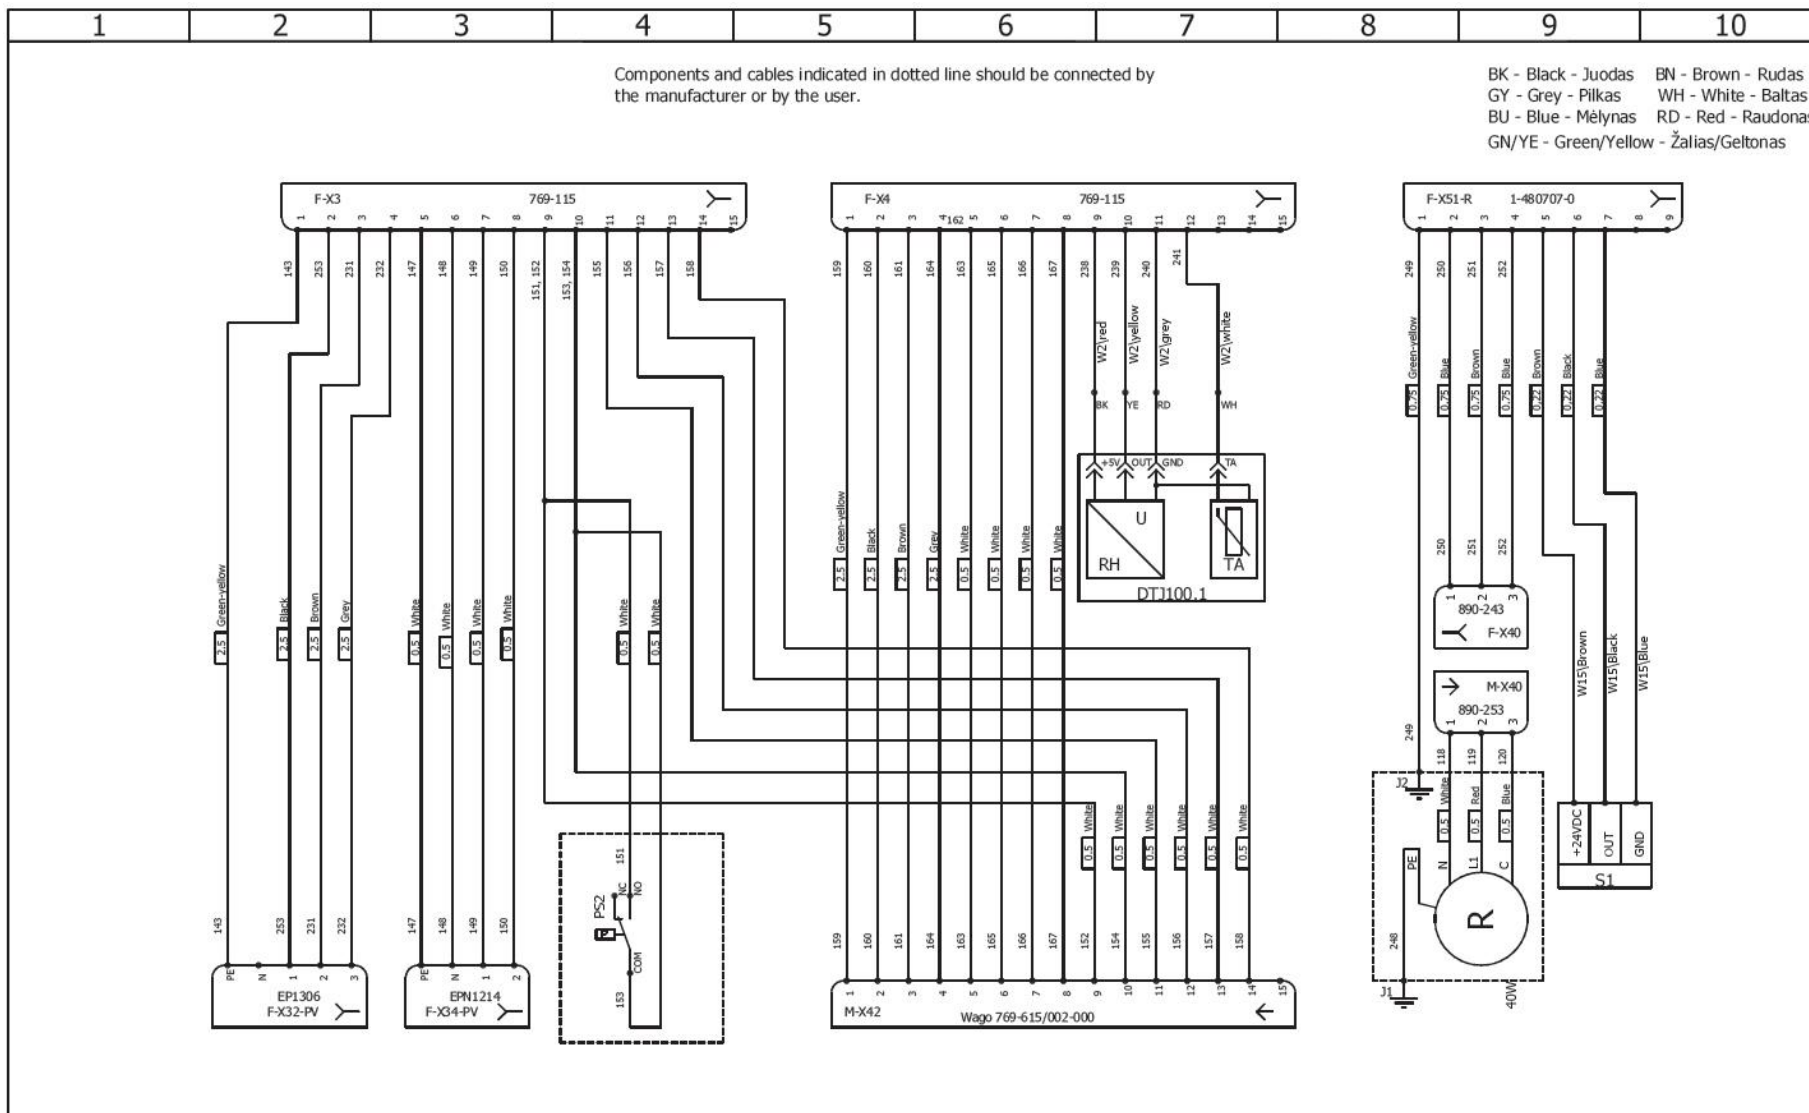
1 2 3 4 5 6 7 8 9 10

Components and cables indicated in dotted line should be connected by the manufacturer or by the user.

BK - Black - Juodas BN - Brown - Rudas
GY - Grey - Pilkas WH - White - Baltas
BU - Blue - Mėlynas RD - Red - Raudonas
GN/YE - Green/Yellow - Žalias/Geltonas

F-X3 769-115
1 2 3 4 5 6 7 8 9 10 11 12 13 14 15
143 253 231 232 147 148 149 150 151, 152 153, 154 155 156 157 158

F-X4 769-115
1 2 3 4 162 5 6 7 8 9 10 11 12 13 14 15
159 160 161 164 163 165 166 167 238 239 240 241
W2\red W2\yellow W2\grey W2\white
BK YE RD WH
+5V OUT GND TA
U RH TA
DTJ100.1

F-X51-R 1-480707-0
1 2 3 4 5 6 7 8 9
249 250 251 252
Green-yellow Blue Brown Blue Brown Black Blue
0.75 0.75 0.75 0.75 0.22 0.22 0.22

2.5 Green-yellow 2.5 Black 2.5 Brown 2.5 Grey
0.5 White 0.5 White 0.5 White 0.5 White
0.5 White 0.5 White

2.5 Green-yellow 2.5 Black 2.5 Brown 2.5 Grey 0.5 White 0.5 White 0.5 White 0.5 White

250 251 252
1 2 3
890-243
F-X40

W15\Brown W15\Black W15\Blue

M-X40
890-253
1 2 3
249 118 119 120
J2
0.5 White 0.5 Red 0.5 Blue
PE N L1 C
R
248
J1
40W

+24VDC OUT GND
S1

0.5 White 0.5 White 0.5 White 0.5 White 0.5 White 0.5 White

143 253 231 232
PE N 1 2 3
EP1306
F-X32-PV

147 148 149 150
PE N 1 2
EPN1214
F-X34-PV

151
NC NO
PS2
COM
153

159 160 161 164 163 165 166 167 152 154 155 156 157 158
1 2 3 4 5 6 7 8 9 10 11 12 13 14 15
M-X42 Wago 769-615/002-000